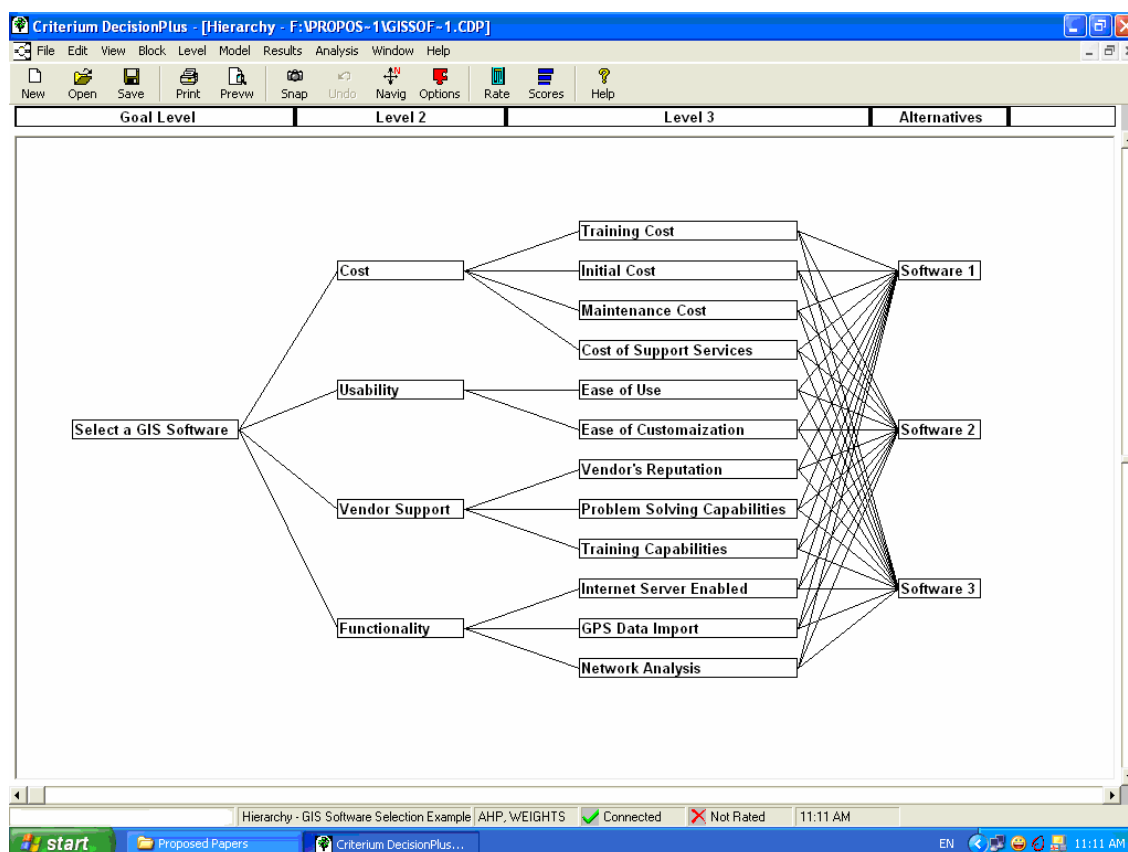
Criterium DecisionPlus - [Hierarchy - F:\PROPOS~1\GISSOF~1.CDP]

File Edit View Block Level Model Results Analysis Window Help

New Open Save Print Prevw Snap Undo Navig Options Rate Scores Help

Goal Level | Level 2 | Level 3 | Alternatives

Select a GIS Software

Cost

Usability

Vendor Support

Functionality

Training Cost

Initial Cost

Maintenance Cost

Cost of Support Services

Ease of Use

Ease of Customaization

Vendor's Reputation

Problem Solving Capabilities

Training Capabilities

Internet Server Enabled

GPS Data Import

Network Analysis

Software 1

Software 2

Software 3

Hierarchy - GIS Software Selection Example AHP, WEIGHTS Connected Not Rated 11:11 AM

start Proposed Papers Criterium DecisionPlus... EN 11:11 AM